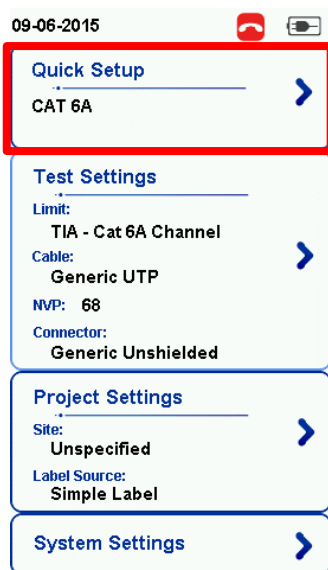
09-06-2015

Quick Setup
CAT 6A

Test Settings
Limit:
TIA - Cat 6A Channel
Cable:
Generic UTP
NVP: 68
Connector:
Generic Unshielded

Project Settings
Site:
Unspecified
Label Source:
Simple Label

System Settings